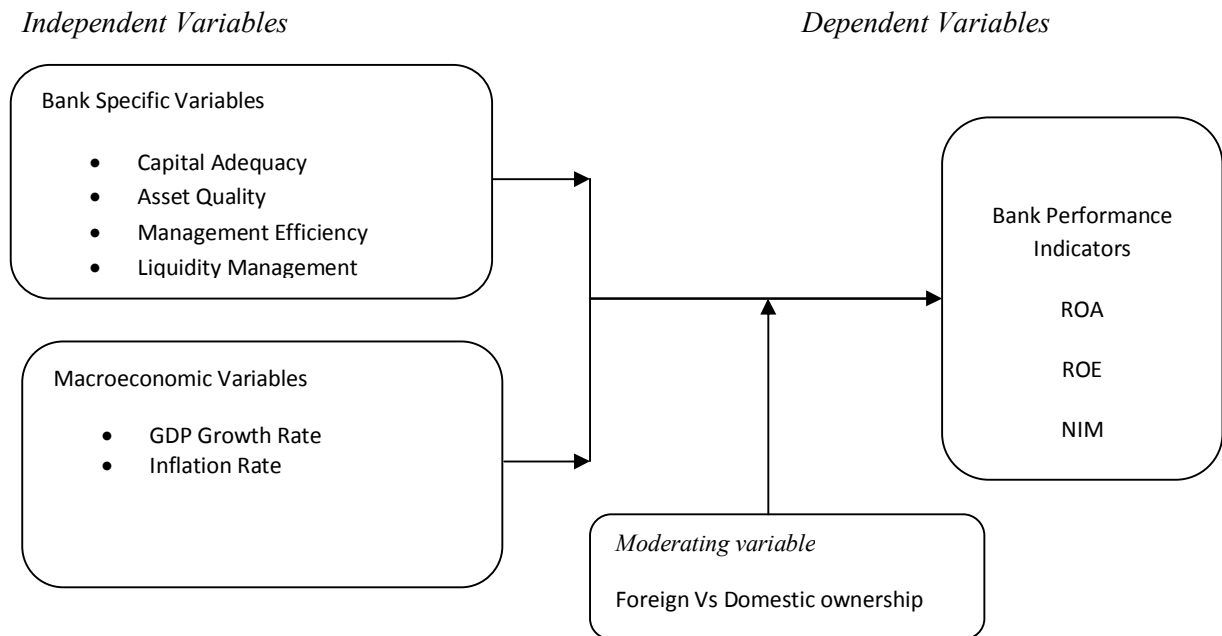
*Independent Variables*

*Dependent Variables*

Bank Specific Variables

- Capital Adequacy
- Asset Quality
- Management Efficiency
- Liquidity Management

Macroeconomic Variables

- GDP Growth Rate
- Inflation Rate

Bank Performance Indicators

ROA

ROE

NIM

*Moderating variable*

Foreign Vs Domestic ownership